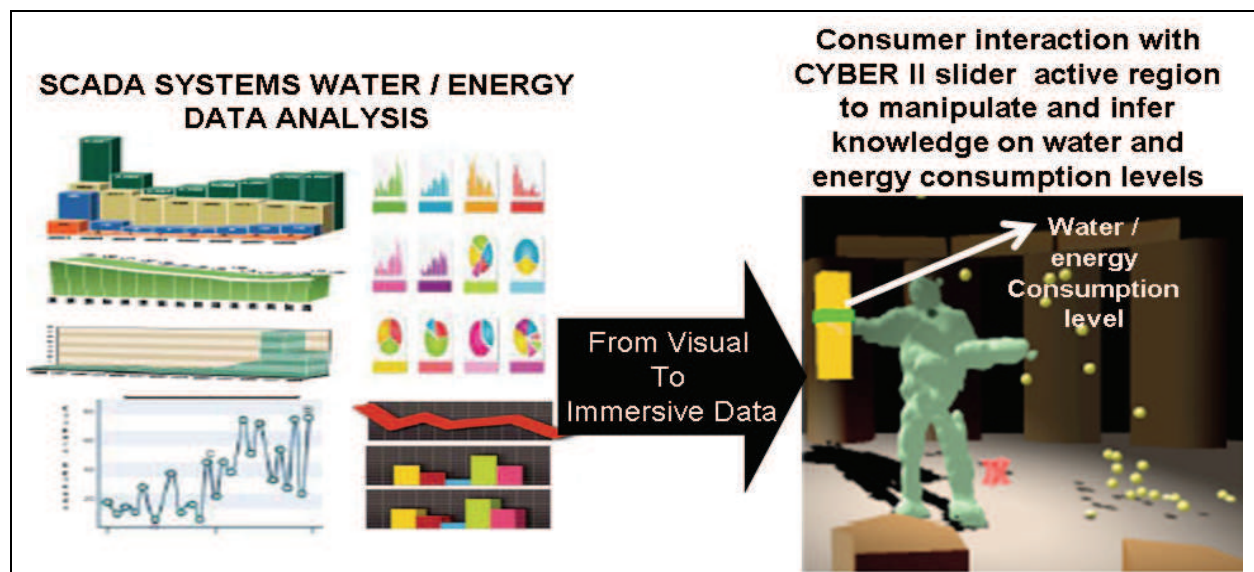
SCADA SYSTEMS WATER / ENERGY DATA ANALYSIS

From Visual To Immersive Data

Consumer interaction with CYBER II slider active region to manipulate and infer knowledge on water and energy consumption levels

Water / energy Consumption level